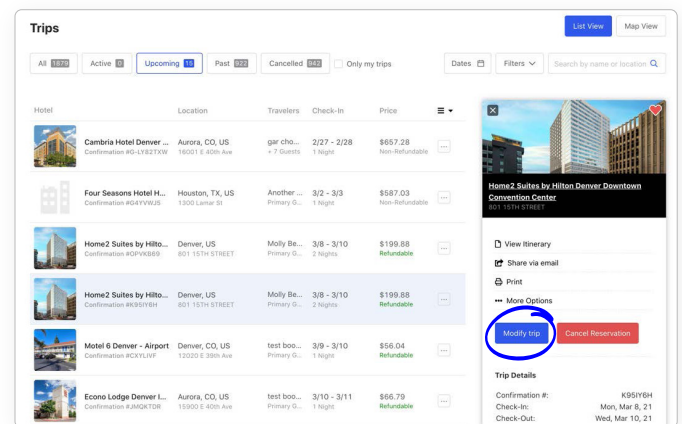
Trips

List View Map View

All 1879 Active 0 Upcoming 15 Past 922 Cancelled 942 Only my trips

Dates Filters Search by name or location

| Hotel | Location | Travelers | Check-In | Price | |
|---|---|---|---|---|---|
| Cambria Hotel Denver ... Confirmation #G-LY82TXW | Aurora, CO, US 16001 E 40th Ave | gar cho... + 7 Guests | 2/27 - 2/28 1 Night | $657.28 Non-Refundable | ... |
| Four Seasons Hotel H... Confirmation #G4YVWJS | Houston, TX, US 1300 Lamar St | Another ... Primary G... | 3/2 - 3/3 1 Night | $587.03 Non-Refundable | ... |
| Home2 Suites by Hilto... Confirmation #OPVKB69 | Denver, US 801 15TH STREET | Molly Be... Primary G... | 3/8 - 3/10 2 Nights | $199.88 Refundable | ... |
| Home2 Suites by Hilto... Confirmation #K95IY6H | Denver, US 801 15TH STREET | Molly Be... Primary G... | 3/8 - 3/10 2 Nights | $199.88 Refundable | ... |
| Motel 6 Denver - Airport Confirmation #CXYLIVF | Denver, CO, US 12020 E 39th Ave | test boo... Primary G... | 3/9 - 3/10 1 Night | $56.04 Refundable | ... |
| Econo Lodge Denver I... Confirmation #JMQKTDR | Aurora, CO, US 15900 E 40th Ave | test boo... Primary G... | 3/10 - 3/11 1 Night | $66.79 Refundable | ... |

Home2 Suites by Hilton Denver Downtown Convention Center
801 15TH STREET

View Itinerary
Share via email
Print
More Options

Modify trip Cancel Reservation

Trip Details

Confirmation #: K95IY6H
Check-In: Mon, Mar 8, 21
Check-Out: Wed, Mar 10, 21